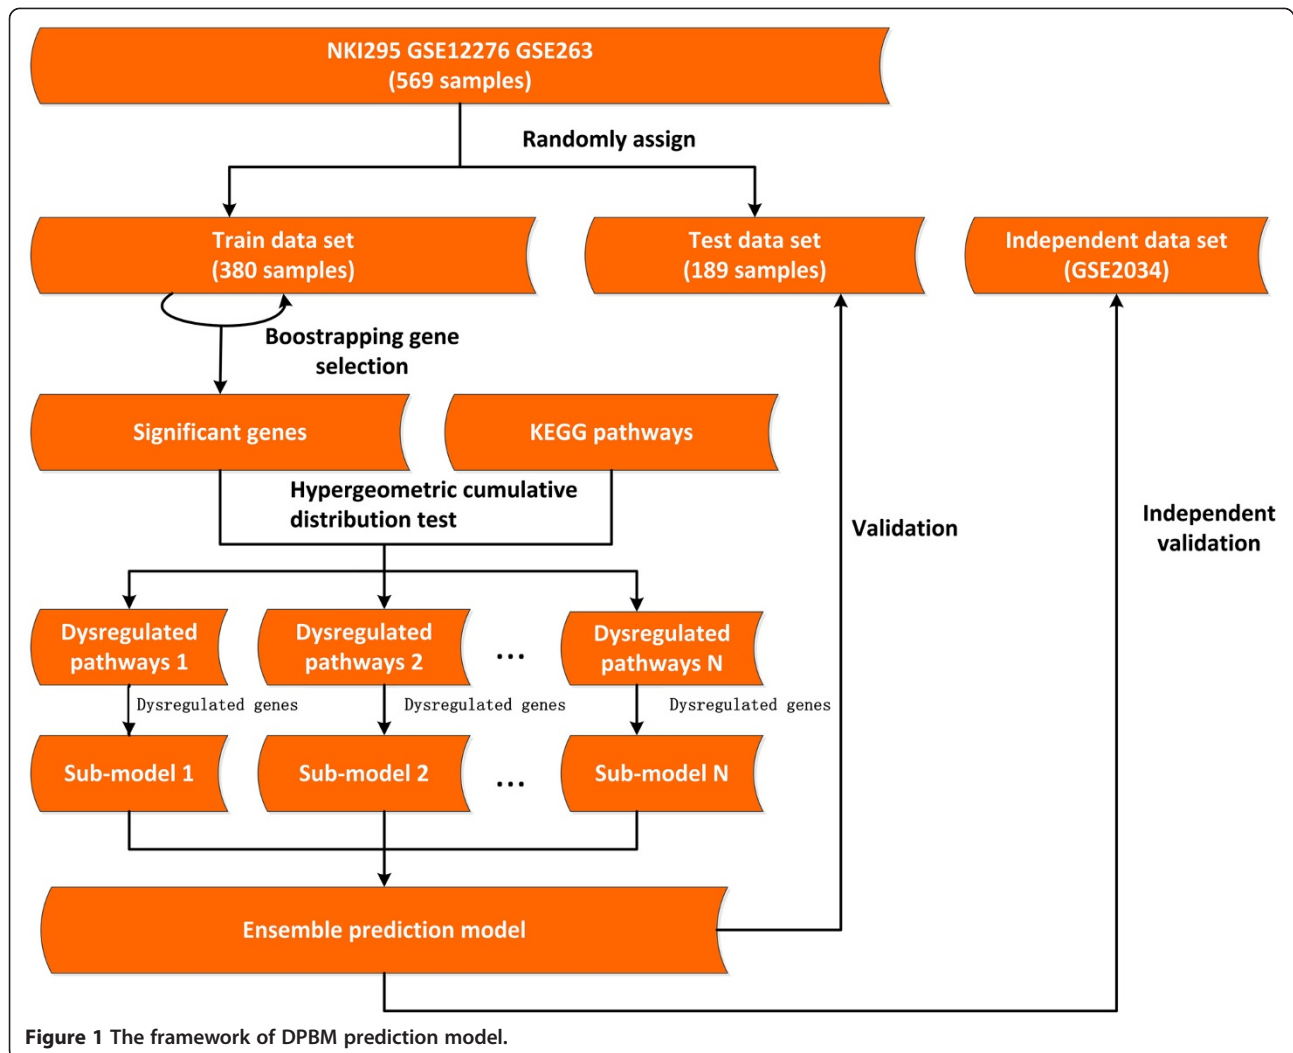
NKI295 GSE12276 GSE263
(569 samples)

Randomly assign

Train data set
(380 samples)

Test data set
(189 samples)

Independent data set
(GSE2034)

Boostrapping gene selection

Significant genes

KEGG pathways

Hypergeometric cumulative distribution test

Validation

Independent validation

Dysregulated pathways 1

Dysregulated pathways 2

...

Dysregulated pathways N

Dysregulated genes

Dysregulated genes

Dysregulated genes

Sub-model 1

Sub-model 2

...

Sub-model N

Ensemble prediction model

**Figure 1** The framework of DPBM prediction model.